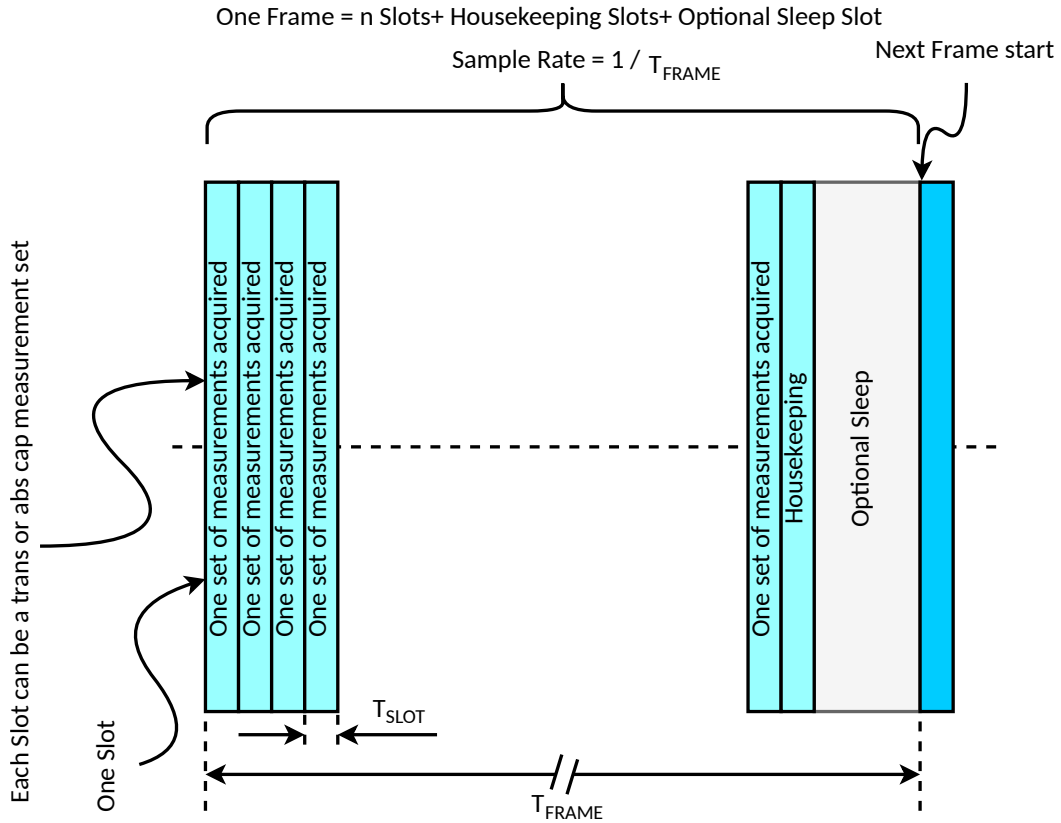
One Frame = n Slots+ Housekeeping Slots+ Optional Sleep Slot

Sample Rate = 1 / $T_{FRAME}$

Next Frame start

Each Slot can be a trans or abs cap measurement set

One set of measurements acquired

One set of measurements acquired

One set of measurements acquired

One set of measurements acquired

One set of measurements acquired

Housekeeping

Optional Sleep

One Slot

$T_{SLOT}$

$T_{FRAME}$